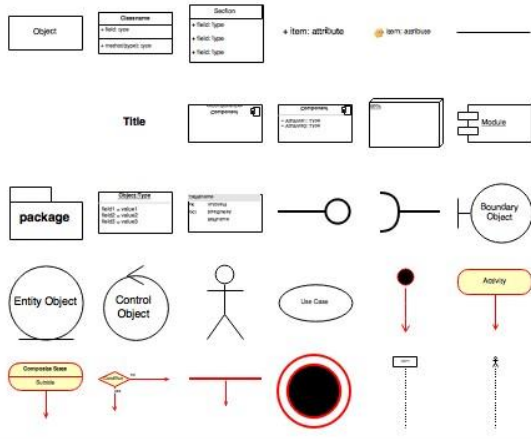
Object

Classname
+ field: type
+ method(type): type

Section
+ field: type
+ field: type
+ field: type

+ item: attribute

item: attribute

Title

Component

Component
+ Attribute: Type
+ Attribute: Type

Module

package

Object:Type
field1 = value1
field2 = value2
field3 = value3

Boundary Object

Entity Object

Control Object

Use Case

Activity

Composite State
Substate